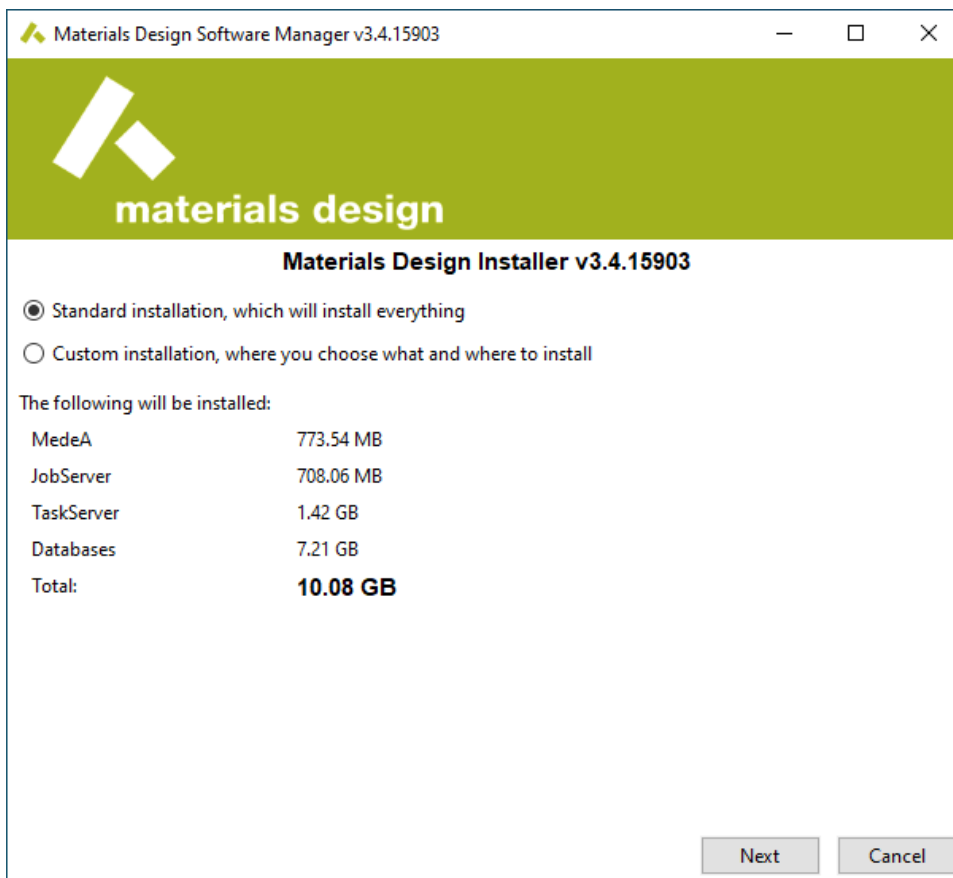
Materials Design Software Manager v3.4.15903

materials design

Materials Design Installer v3.4.15903

Standard installation, which will install everything

Custom installation, where you choose what and where to install

The following will be installed:

| | |
|---|---|
| MedeA | 773.54 MB |
| JobServer | 708.06 MB |
| TaskServer | 1.42 GB |
| Databases | 7.21 GB |
| Total: | 10.08 GB |

Next
Cancel